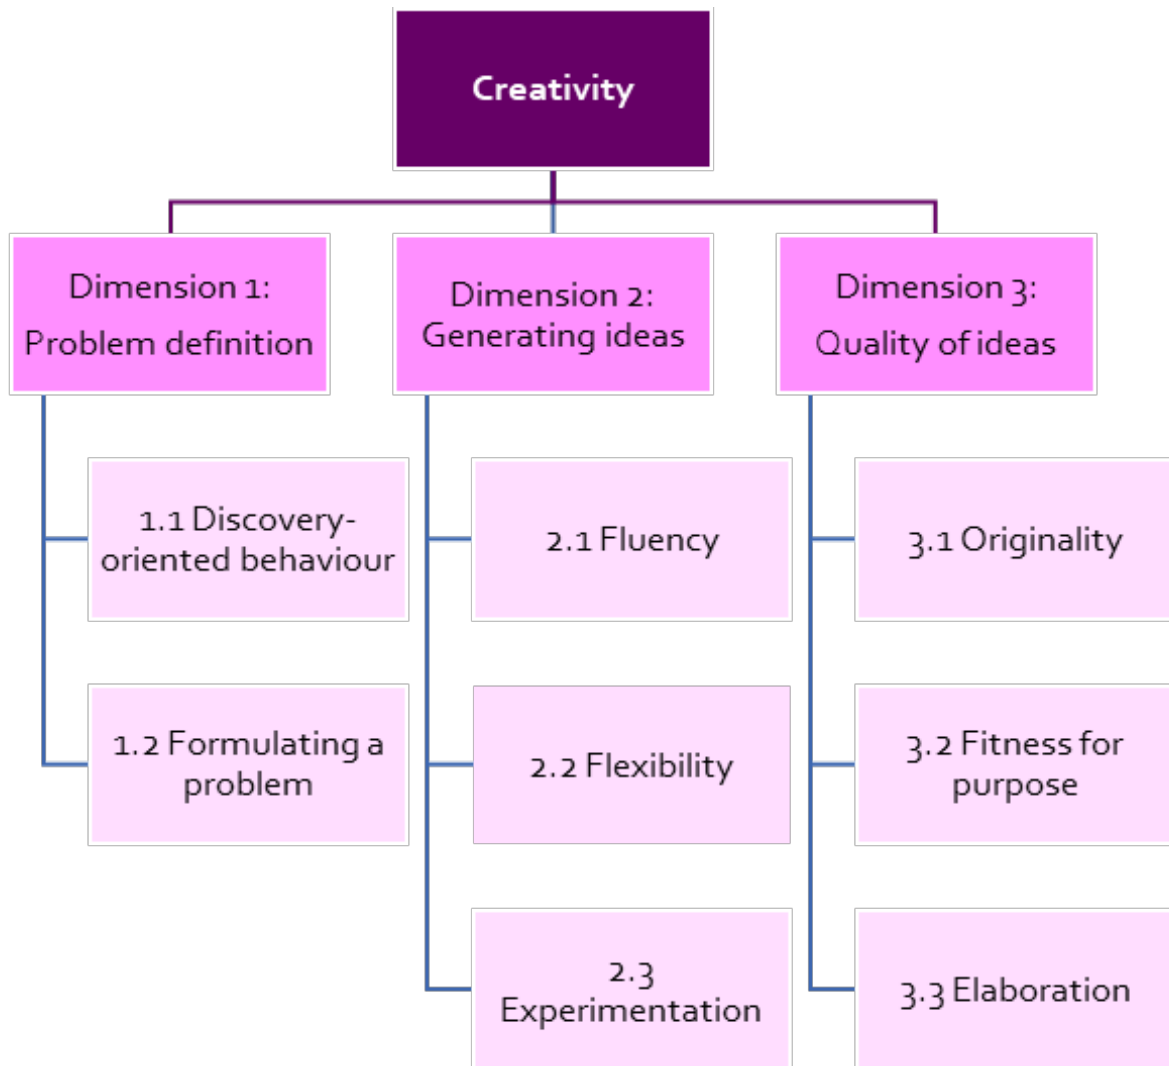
Creativity

Dimension 1: Problem definition

1.1 Discovery-oriented behaviour

1.2 Formulating a problem

Dimension 2: Generating ideas

2.1 Fluency

2.2 Flexibility

2.3 Experimentation

Dimension 3: Quality of ideas

3.1 Originality

3.2 Fitness for purpose

3.3 Elaboration